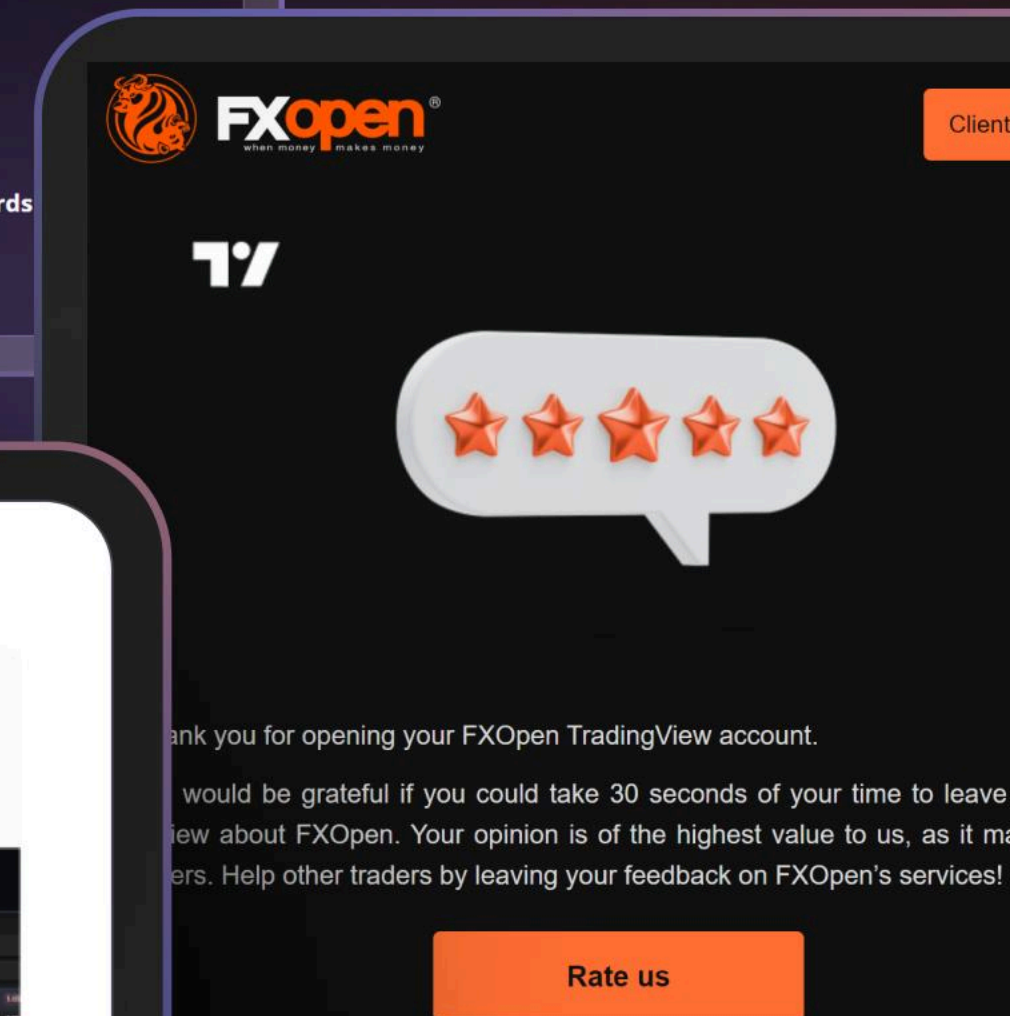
rds

FXopen®
when money makes money

Client

ank you for opening your FXOpen TradingView account.

would be grateful if you could take 30 seconds of your time to leave iew about FXOpen. Your opinion is of the highest value to us, as it ma ers. Help other traders by leaving your feedback on FXOpen's services!

Rate us